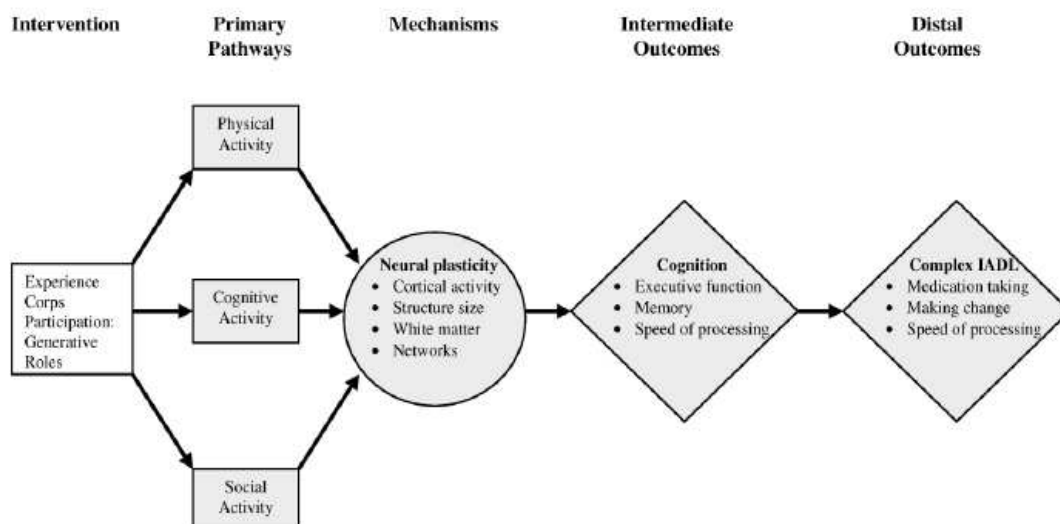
Intervention

Primary Pathways

Mechanisms

Intermediate Outcomes

Distal Outcomes

Physical Activity

Experience Corps Participation: Generative Roles

Cognitive Activity

Social Activity

Neural plasticity
- Cortical activity
- Structure size
- White matter
- Networks

Cognition
- Executive function
- Memory
- Speed of processing

Complex IADL
- Medication taking
- Making change
- Speed of processing